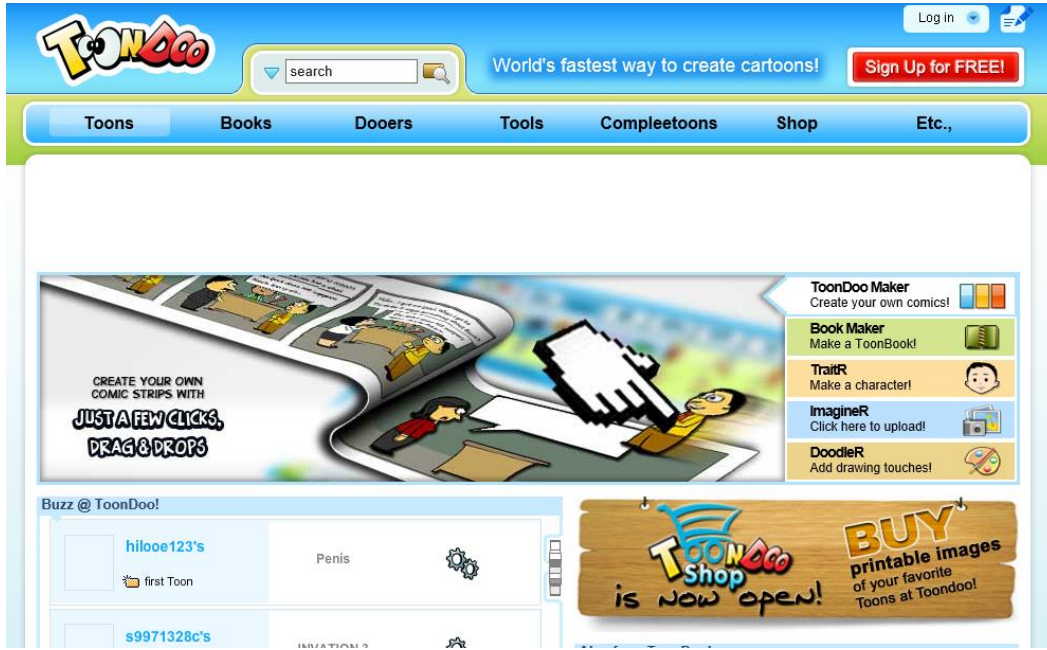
ToonDoo

search

World's fastest way to create cartoons!

Log in

Sign Up for FREE!

Toons Books Dooers Tools Compleetoons Shop Etc.,

CREATE YOUR OWN COMIC STRIPS WITH JUST A FEW CLICKS, DRAG & DROPS

ToonDoo Maker
Create your own comics!

Book Maker
Make a ToonBook!

TraitR
Make a character!

ImagineR
Click here to upload!

DoodleR
Add drawing touches!

Buzz @ ToonDoo!

hilooe123's
first Toon
Penis

s9971328c's
INVATION 3

ToonDoo Shop is now open!

BUY printable images of your favorite Toons at Toondoo!

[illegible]